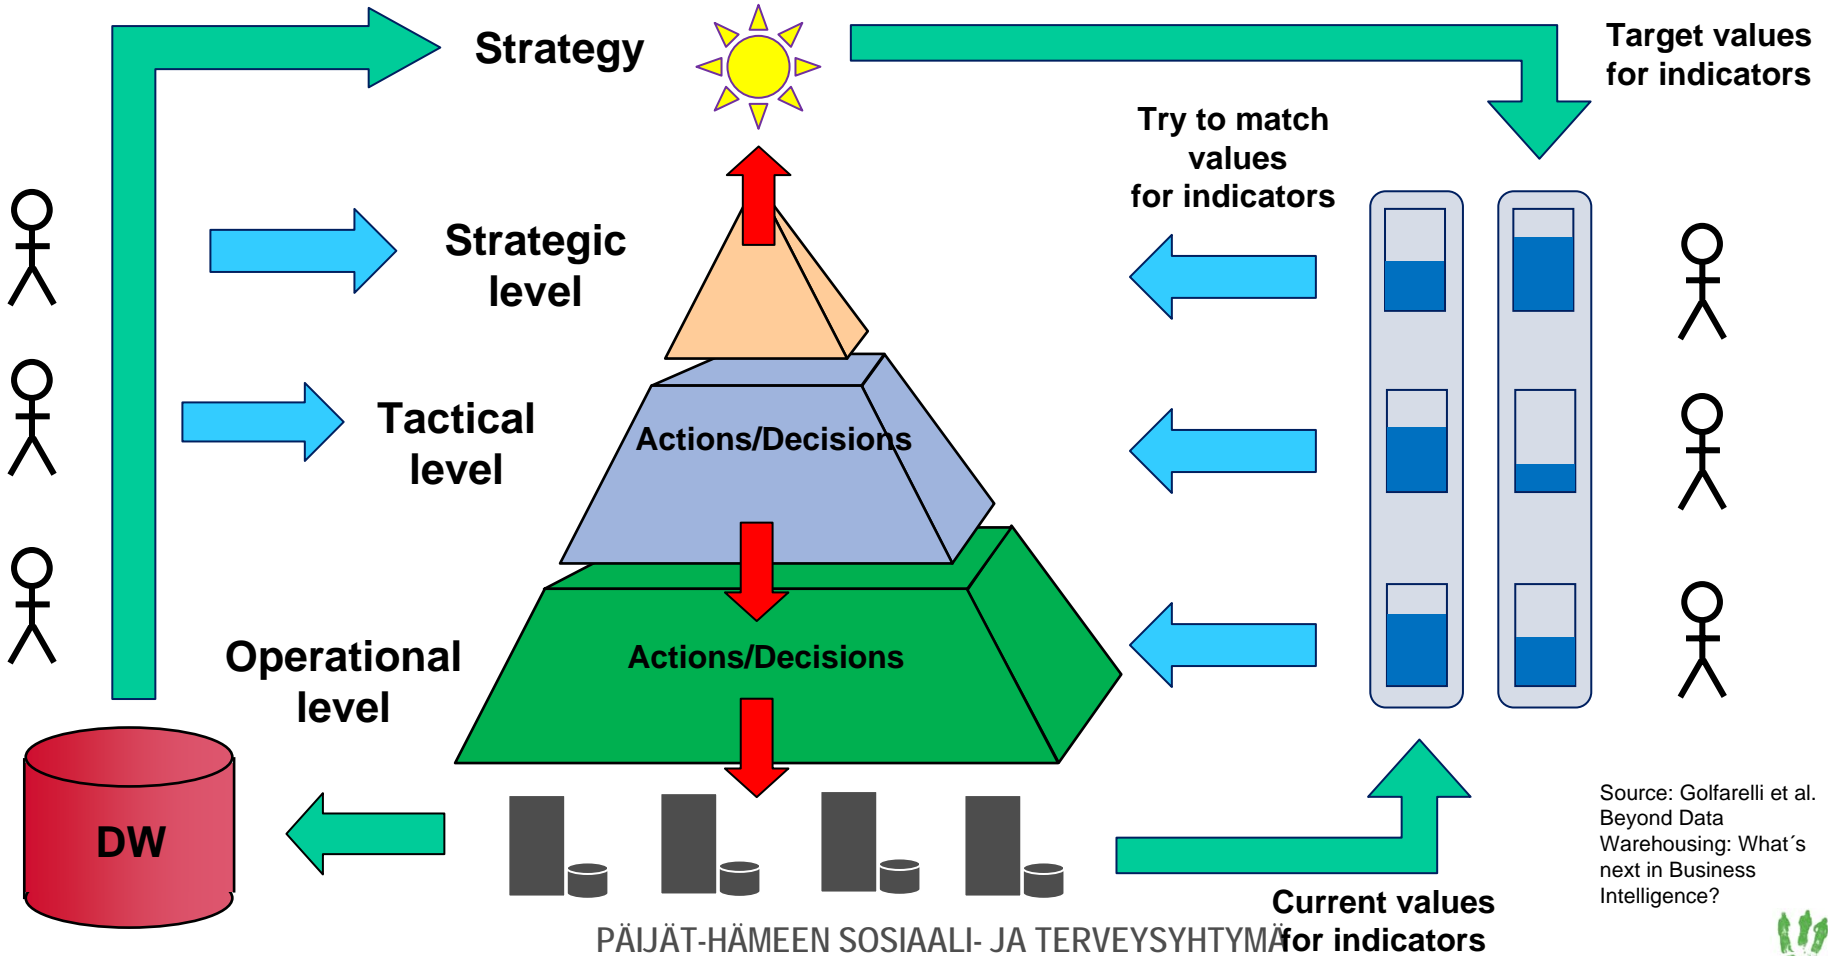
Strategy

Target values for indicators

Try to match values for indicators

Strategic level

Tactical level

Actions/Decisions

Actions/Decisions

Operational level

DW

Source: Golfarelli et al. Beyond Data Warehousing: What´s next in Business Intelligence?

Current values for indicators

PÄIJÄT-HÄMEEN SOSIAALI- JA TERVEYSYHTYMÄ